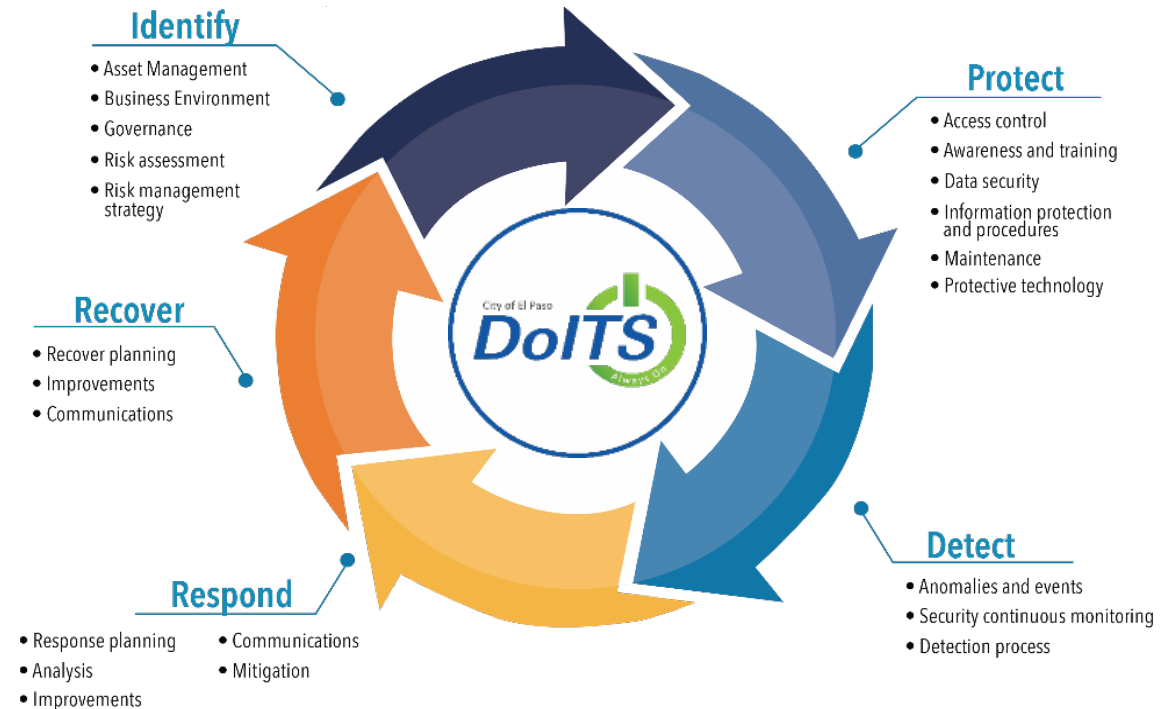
Identify
• Asset Management
• Business Environment
• Governance
• Risk assessment
• Risk management strategy

Protect
• Access control
• Awareness and training
• Data security
• Information protection and procedures
• Maintenance
• Protective technology

City of El Paso
DoITS
Always On

Recover
• Recover planning
• Improvements
• Communications

Detect
• Anomalies and events
• Security continuous monitoring
• Detection process

Respond
• Response planning
• Analysis
• Improvements
• Communications
• Mitigation